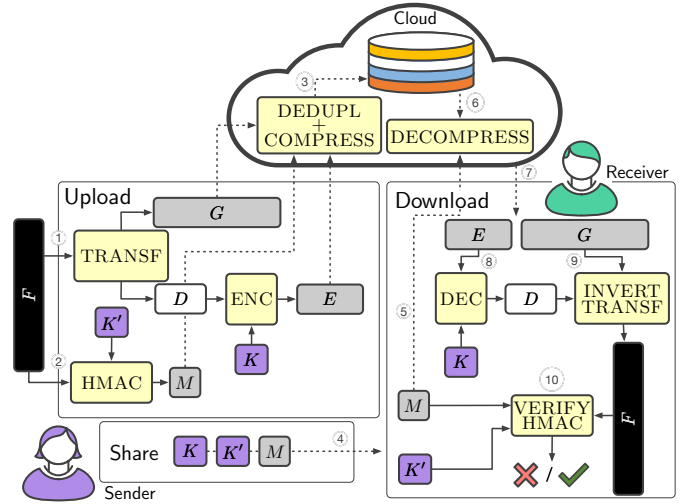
Cloud

3

6

DEDUPL
+
COMPRESS

DECOMPRESS

Receiver

7

Upload

Download

$G$

$E$

$G$

1

$F$

TRANSF

8

9

$D$

ENC

$E$

DEC

$D$

INVERT TRANSF

$K'$

5

$K$

$K$

2

HMAC

$M$

10

$M$

VERIFY HMAC

$F$

Share

$K$

$K'$

$M$

4

$K'$

/

Sender